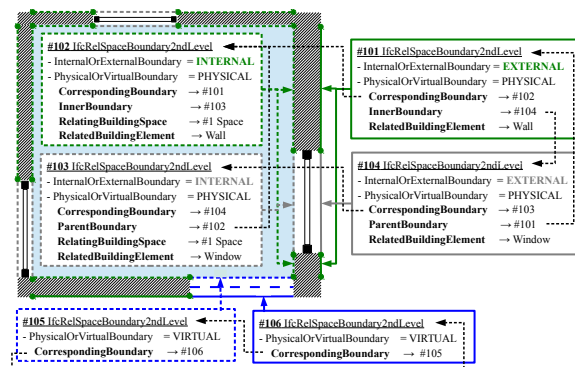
#102 IfcRelSpaceBoundary2ndLevel
- InternalOrExternalBoundary = INTERNAL
- PhysicalOrVirtualBoundary = PHYSICAL
CorrespondingBoundary → #101
InnerBoundary → #103
RelatingBuildingSpace → #1 Space
RelatedBuildingElement → Wall

#103 IfcRelSpaceBoundary2ndLevel
- InternalOrExternalBoundary = INTERNAL
- PhysicalOrVirtualBoundary = PHYSICAL
CorrespondingBoundary → #104
ParentBoundary → #102
RelatingBuildingSpace → #1 Space
RelatedBuildingElement → Window

#101 IfcRelSpaceBoundary2ndLevel
- InternalOrExternalBoundary = EXTERNAL
- PhysicalOrVirtualBoundary = PHYSICAL
CorrespondingBoundary → #102
InnerBoundary → #104
RelatedBuildingElement → Wall

#104 IfcRelSpaceBoundary2ndLevel
- InternalOrExternalBoundary = EXTERNAL
- PhysicalOrVirtualBoundary = PHYSICAL
CorrespondingBoundary → #103
ParentBoundary → #101
RelatedBuildingElement → Window

#105 IfcRelSpaceBoundary2ndLevel
- PhysicalOrVirtualBoundary = VIRTUAL
CorrespondingBoundary → #106

#106 IfcRelSpaceBoundary2ndLevel
- PhysicalOrVirtualBoundary = VIRTUAL
CorrespondingBoundary → #105